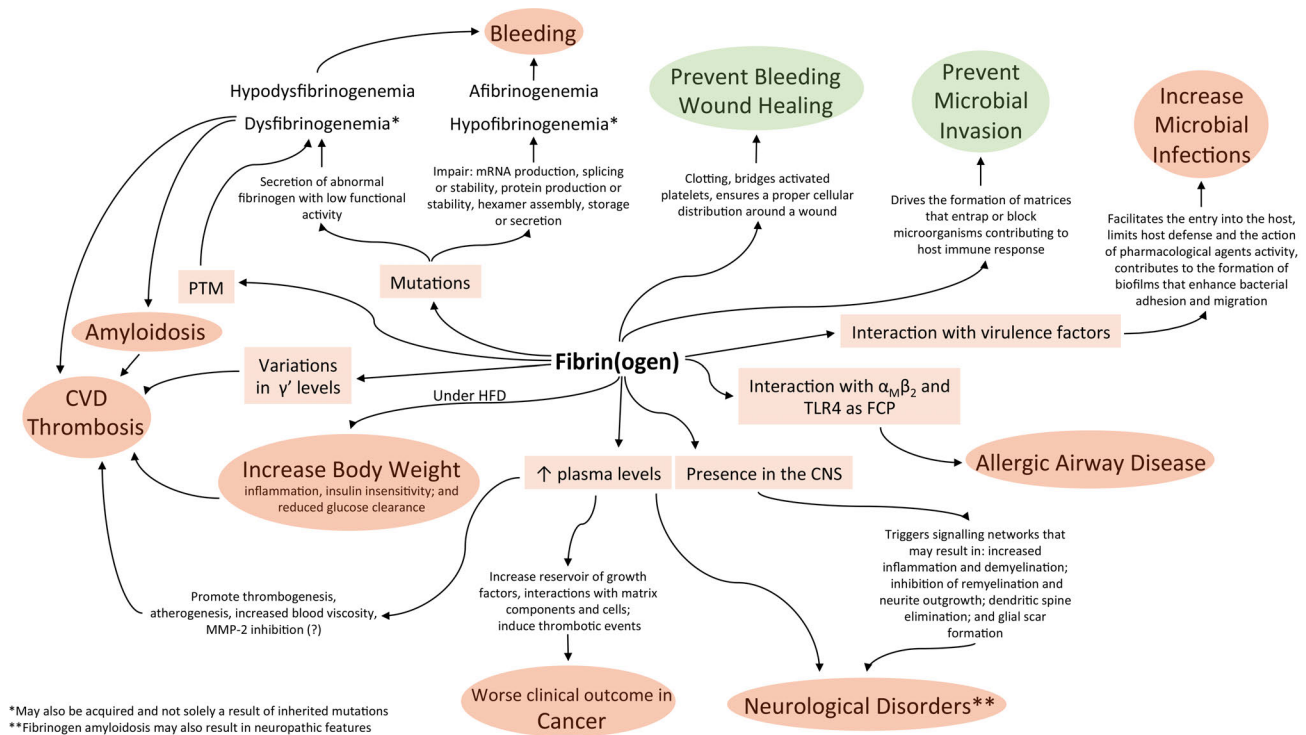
Bleeding

Hypodysfibrinogenemia

Dysfibrinogenemia*

Afibrinogenemia

Hypofibrinogenemia*

Prevent Bleeding Wound Healing

Prevent Microbial Invasion

Increase Microbial Infections

Secretion of abnormal fibrinogen with low functional activity

Impair: mRNA production, splicing or stability, protein production or stability, hexamer assembly, storage or secretion

Clotting, bridges activated platelets, ensures a proper cellular distribution around a wound

Drives the formation of matrices that entrap or block microorganisms contributing to host immune response

Facilitates the entry into the host, limits host defense and the action of pharmacological agents activity, contributes to the formation of biofilms that enhance bacterial adhesion and migration

PTM

Mutations

Amyloidosis

Interaction with virulence factors

Variations in γ' levels

Fibrin(ogen)

CVD Thrombosis

Under HFD

Interaction with $\alpha_M\beta_2$ and TLR4 as FCP

Allergic Airway Disease

Increase Body Weight
inflammation, insulin insensitivity; and reduced glucose clearance

↑ plasma levels

Presence in the CNS

Triggers signalling networks that may result in: increased inflammation and demyelination; inhibition of remyelination and neurite outgrowth; dendritic spine elimination; and glial scar formation

Promote thrombogenesis, atherogenesis, increased blood viscosity, MMP-2 inhibition (?)

Increase reservoir of growth factors, interactions with matrix components and cells; induce thrombotic events

Worse clinical outcome in Cancer

Neurological Disorders**

*May also be acquired and not solely a result of inherited mutations
**Fibrinogen amyloidosis may also result in neuropathic features